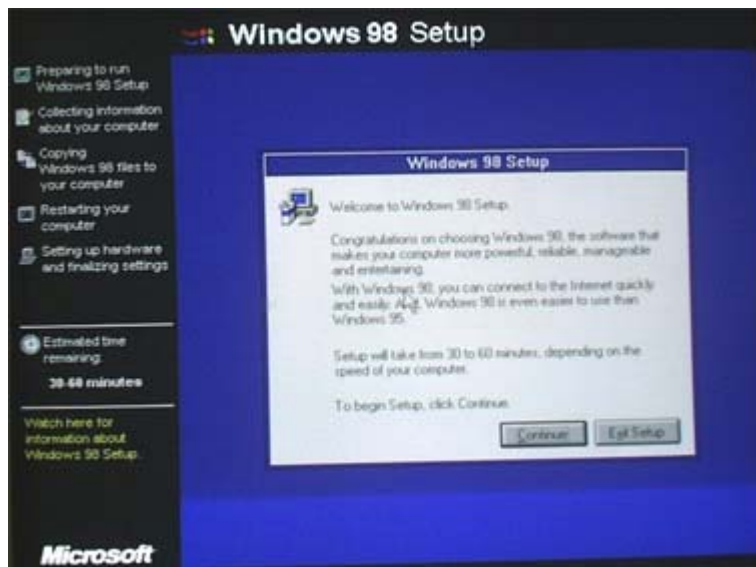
Windows 98 Setup

Preparing to run Windows 98 Setup

Collecting information about your computer

Copying Windows 98 files to your computer

Restarting your computer

Setting up hardware and finalizing settings

Estimated time remaining:

30-60 minutes

Watch here for information about Windows 98 Setup.

Microsoft

Windows 98 Setup

Welcome to Windows 98 Setup.

Congratulations on choosing Windows 98, the software that makes your computer more powerful, reliable, manageable and entertaining.

With Windows 98, you can connect to the Internet quickly and easily. And, Windows 98 is even easier to use than Windows 95.

Setup will take from 30 to 60 minutes, depending on the speed of your computer.

To begin Setup, click Continue.

Continue

Exit Setup